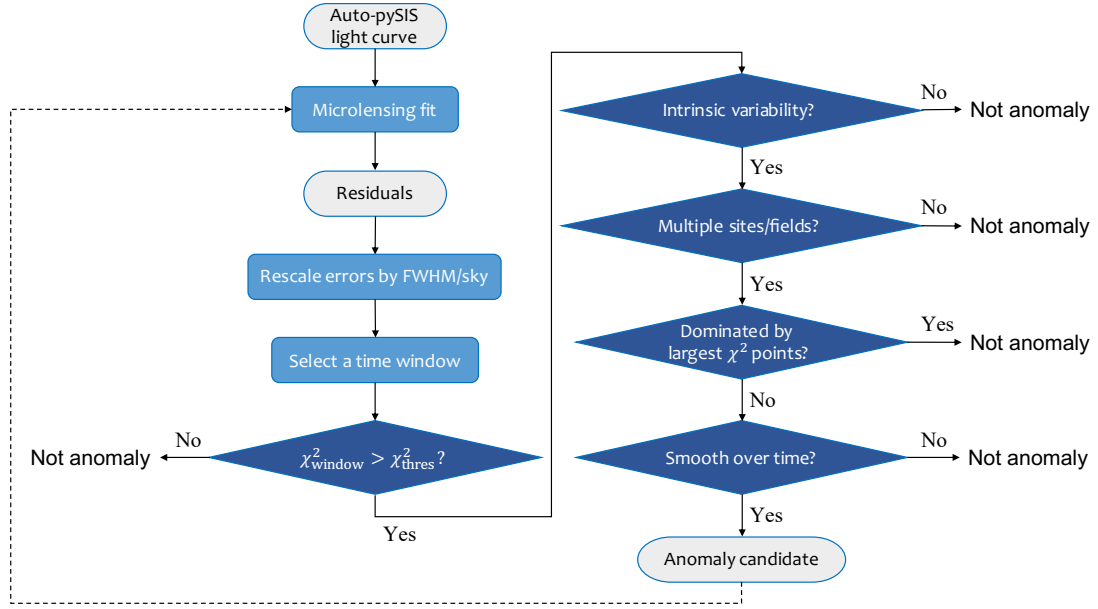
Auto-pySIS light curve

Microlensing fit

Residuals

Rescale errors by FWHM/sky

Select a time window

Not anomaly

No

$\chi^2_{\text{window}} > \chi^2_{\text{thres}}$?

Yes

Intrinsic variability?

No

Not anomaly

Yes

Multiple sites/fields?

No

Not anomaly

Yes

Dominated by largest $\chi^2$ points?

Yes

Not anomaly

No

Smooth over time?

No

Not anomaly

Yes

Anomaly candidate